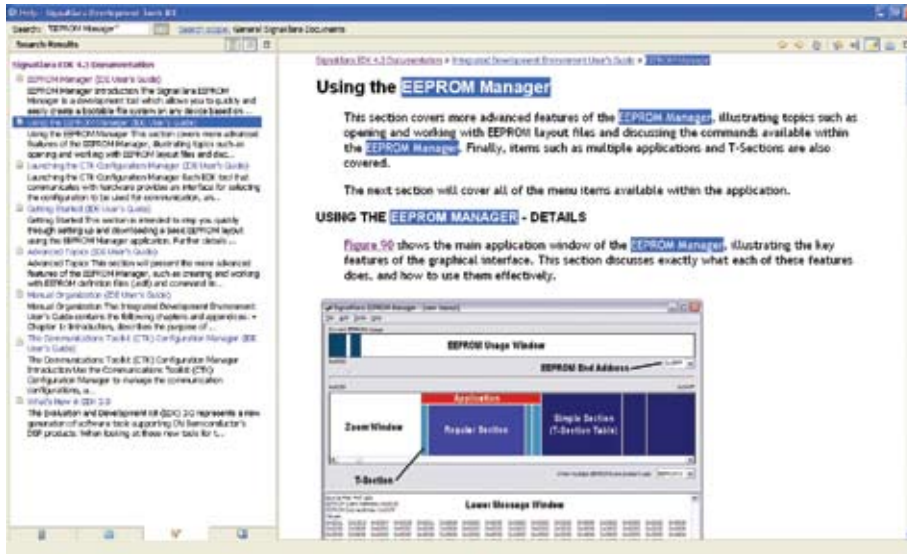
Help - SignaKlara Development Tools IDE

Search: "EEPROM Manager" Search scope: General SignaKlara Documents

Search Results

SignaKlara IDK 4.3 Documentation

EEPROM Manager (IDE User's Guide)
EEPROM Manager Introduction The SignaKlara EEPROM Manager is a development tool which allows you to quickly and easily create a bootable file system on any device based on ...

Using the EEPROM Manager (IDE User's Guide)
Using the EEPROM Manager This section covers more advanced features of the EEPROM Manager, illustrating topics such as opening and working with EEPROM layout files and disc...

Launching the CTK Configuration Manager (IDE User's Guide)
Launching the CTK Configuration Manager Each IDK tool that communicates with hardware provides an interface for selecting the configuration to be used for communication, an...

Getting Started (IDE User's Guide)
Getting Started This section is intended to step you quickly through setting up and downloading a basic EEPROM layout using the EEPROM Manager application. Further details ...

Advanced Topics (IDE User's Guide)
Advanced Topics This section will present the more advanced features of the EEPROM Manager, such as creating and working with EEPROM definition files (.edf) and command le...

Manual Organization (IDE User's Guide)
Manual Organization The Integrated Development Environment User's Guide contains the following chapters and appendices: • Chapter 1: Introduction, describes the purpose of ...

The Communications Toolkit (CTK) Configuration Manager (IDE User's Guide)
The Communications Toolkit (CTK) Configuration Manager Introduction Use the Communications Toolkit (CTK) Configuration Manager to manage the communication configurations, a...

What's New in IDK 2.0
The Evaluation and Development Kit (EDK) 2.0 represents a new generation of software tools supporting ON Semiconductor's DSP products. When looking at these new tools for t...

SignaKlara IDK 4.3 Documentation > Integrated Development Environment User's Guide > EEPROM Manager

Using the EEPROM Manager

This section covers more advanced features of the EEPROM Manager, illustrating topics such as opening and working with EEPROM layout files and discussing the commands available within the EEPROM Manager. Finally, items such as multiple applications and T-Sections are also covered.

The next section will cover all of the menu items available within the application.

USING THE EEPROM MANAGER - DETAILS

Figure 90 shows the main application window of the EEPROM Manager, illustrating the key features of the graphical interface. This section discusses exactly what each of these features does, and how to use them effectively.

SignaKlara EEPROM Manager - [user layout]

EEPROM Usage Window

EEPROM End Address

Application

Zoom Window

Regular Section

Simple Section (T-Section Table)

T-Section

Lower Message Window